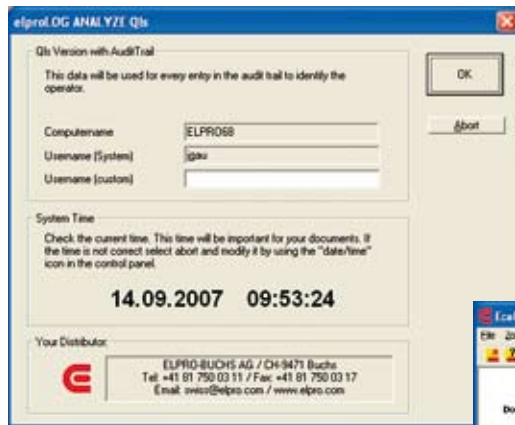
elproLOG ANALYZE QIs

QIs Version with AuditTrail

This data will be used for every entry in the audit trail to identify the operator.

Computername ELPRO68

Username (System) jgau

Username (custom)

OK

Abort

System Time

Check the current time. This time will be important for your documents. If the time is not correct select abort and modify it by using the "date/time" icon in the control panel.

14.09.2007 09:53:24

Your Distributor

ELPRO-BUCHS AG / CH-9471 Buchs
Tel: +41 81 750 03 11 / Fax: +41 81 750 03 17
Email: swiss@elpro.com / www.elpro.com

Eca
File
Do